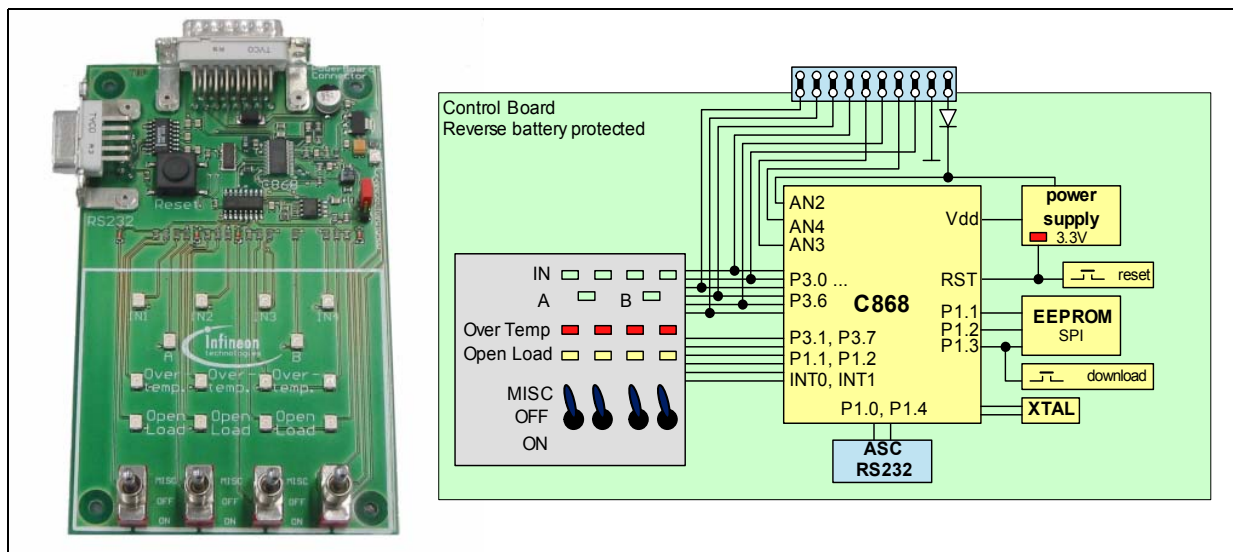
TYCO
RS232
Reset
C868
IN1 IN2 IN3 IN4
Infineon technologies
A B
Over-temp. Over-temp. Over-temp.
Open Load Open Load Open Load
MISC OFF ON MISC OFF ON MISC OFF ON

Control Board
Reverse battery protected

IN
A
B
Over Temp
Open Load
MISC
OFF
ON

AN2
AN4
AN3
P3.0 ...
P3.6
C868
P3.1, P3.7
P1.1, P1.2
INT0, INT1
P1.0, P1.4
Vdd
RST
P1.1
P1.2
P1.3

power supply
3.3V
reset
EEPROM
SPI
download
XTAL
ASC
RS232